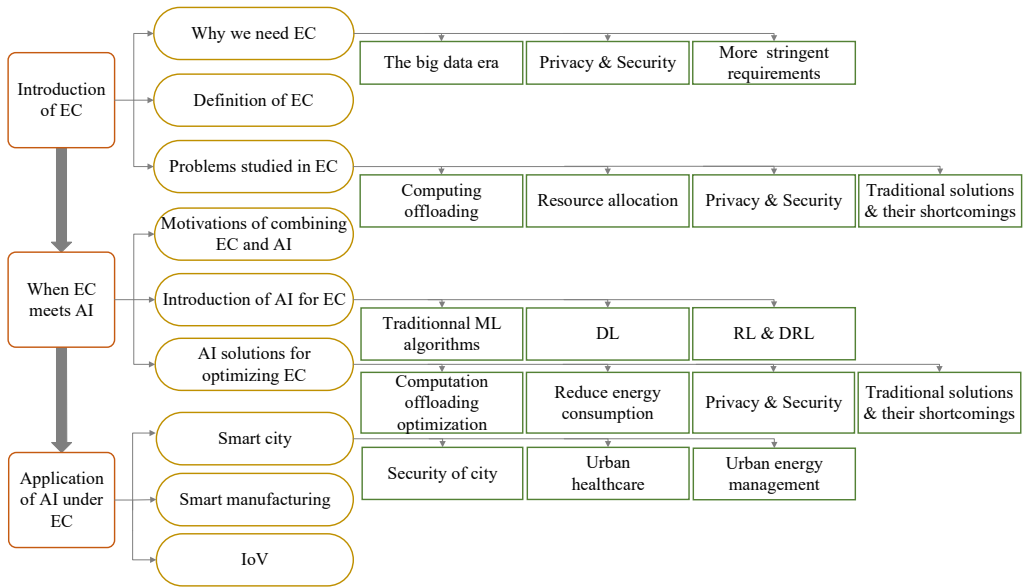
Introduction of EC

Why we need EC

The big data era

Privacy & Security

More stringent requirements

Definition of EC

Problems studied in EC

Computing offloading

Resource allocation

Privacy & Security

Traditional solutions & their shortcomings

When EC meets AI

Motivations of combining EC and AI

Introduction of AI for EC

Traditionnal ML algorithms

DL

RL & DRL

AI solutions for optimizing EC

Computation offloading optimization

Reduce energy consumption

Privacy & Security

Traditional solutions & their shortcomings

Application of AI under EC

Smart city

Security of city

Urban healthcare

Urban energy management

Smart manufacturing

IoV